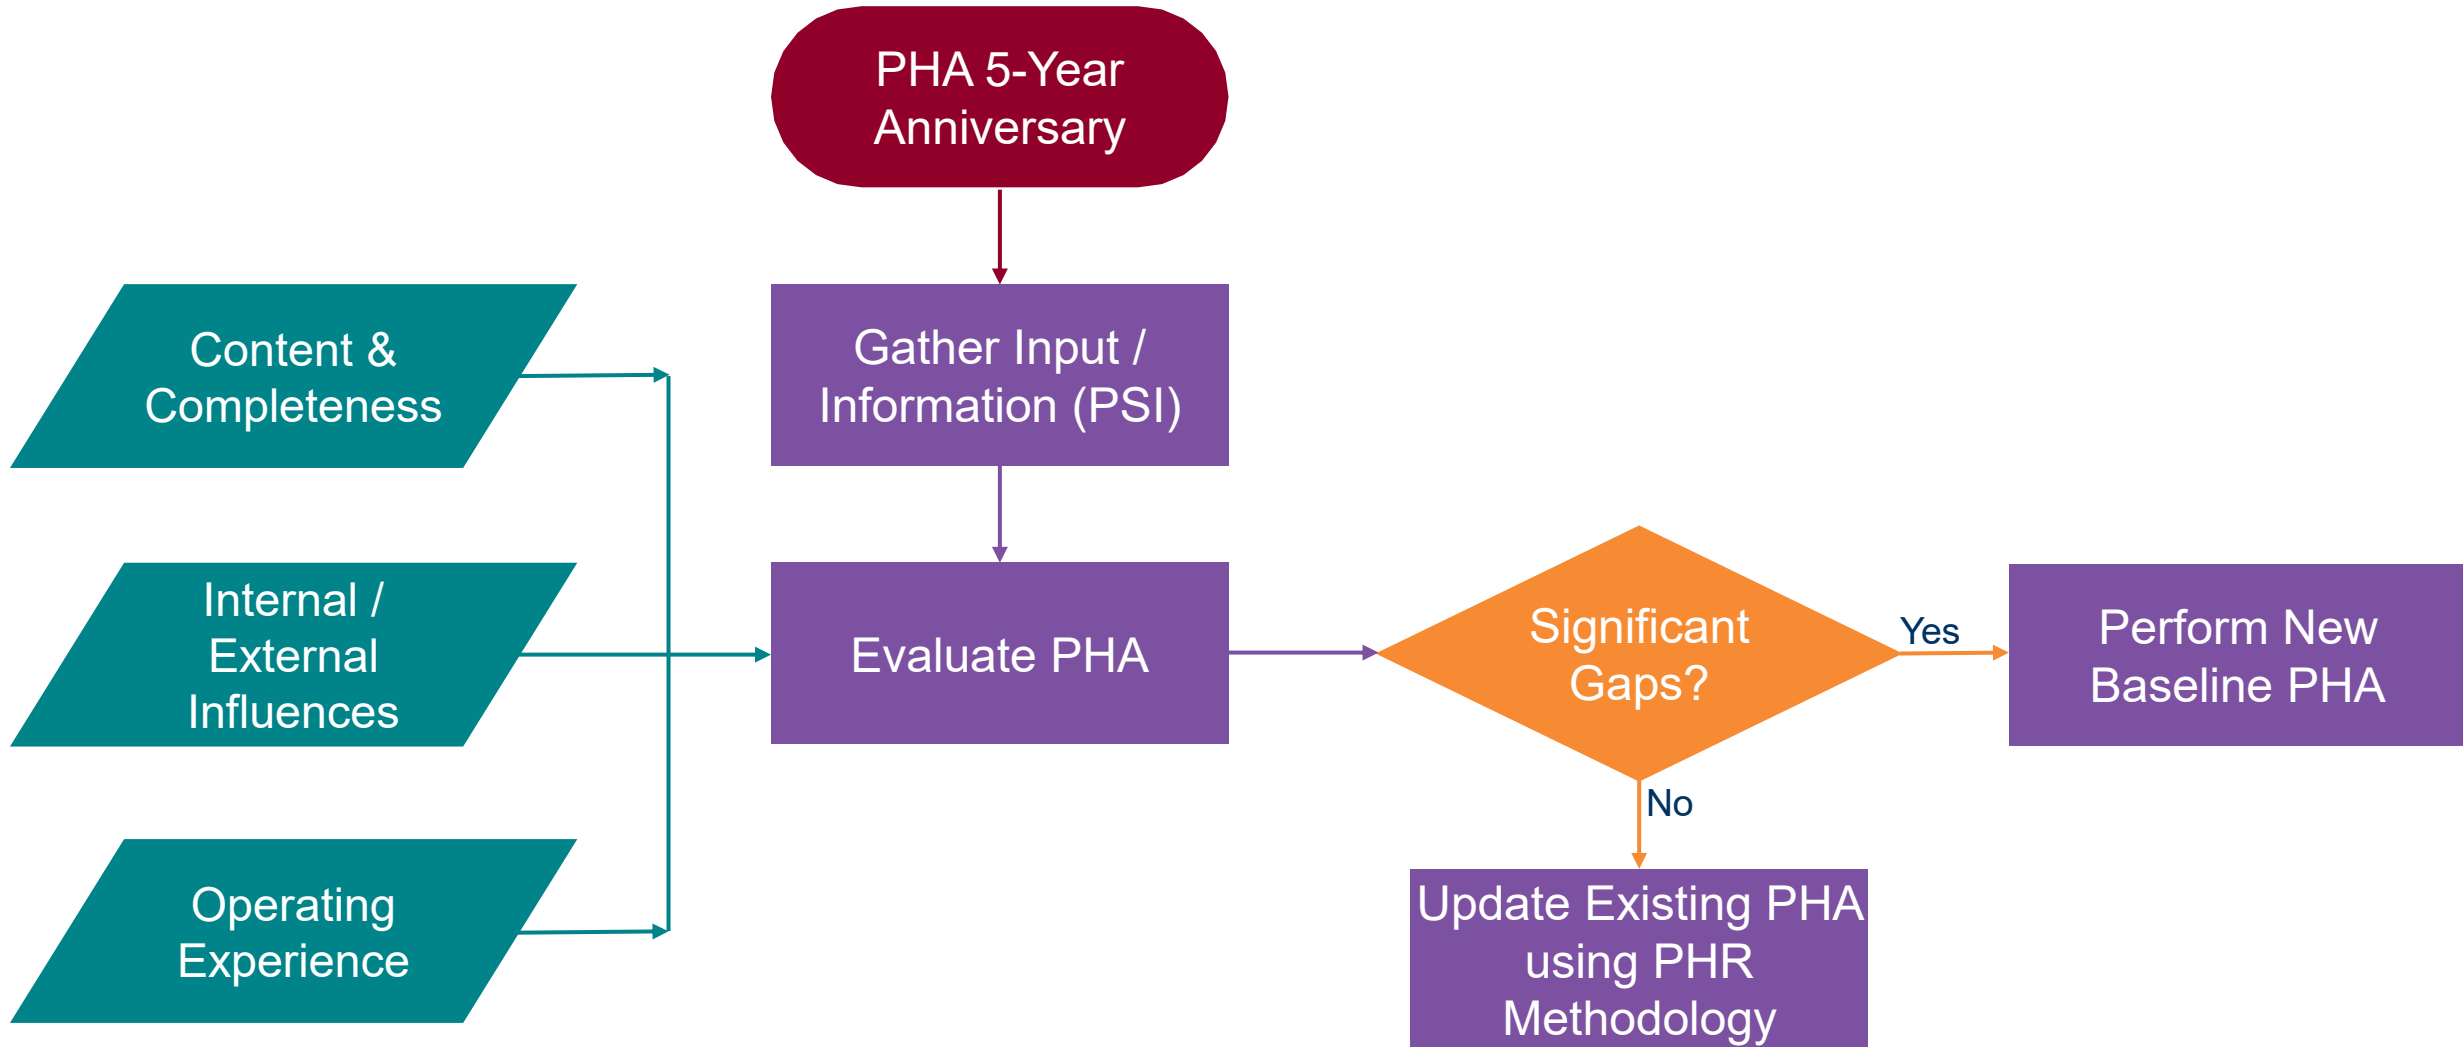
PHA 5-Year Anniversary

Gather Input / Information (PSI)

Content & Completeness

Internal / External Influences

Operating Experience

Evaluate PHA

Significant Gaps?

Yes

Perform New Baseline PHA

No

Update Existing PHA using PHR Methodology